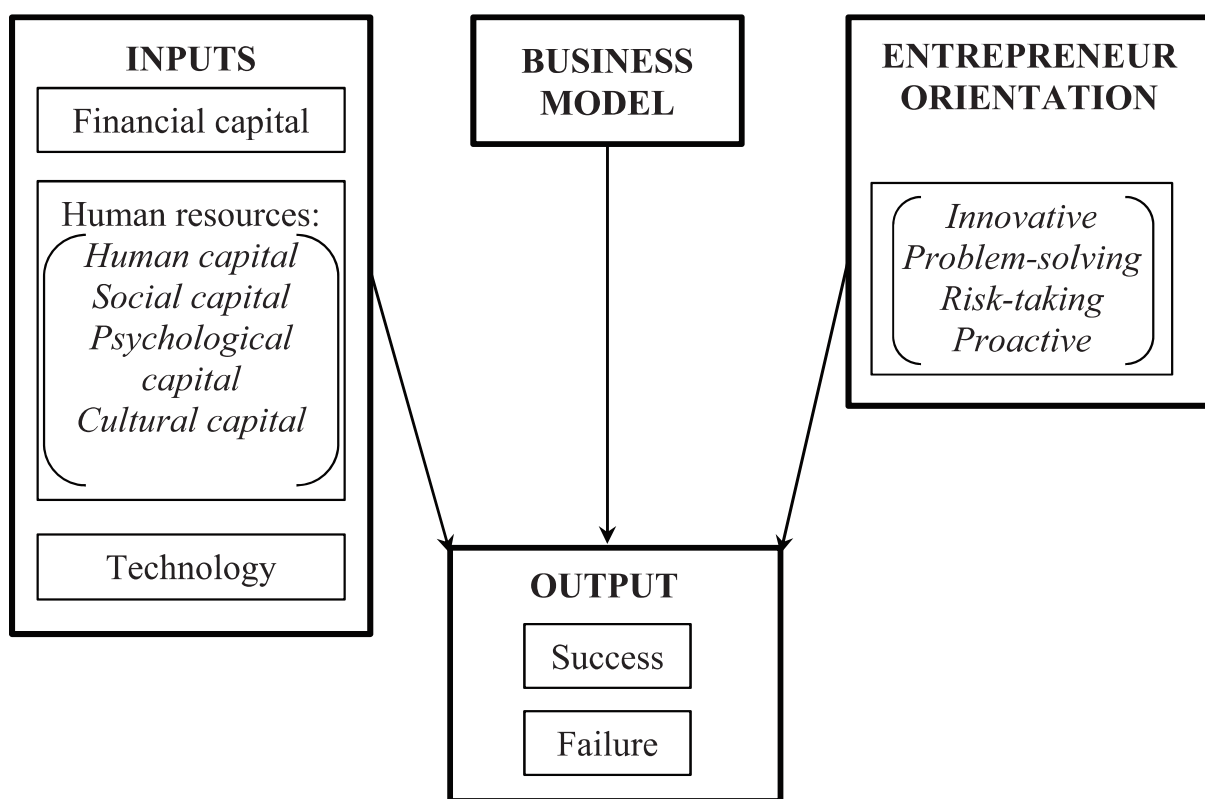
INPUTS

Financial capital

Human resources:
Human capital
Social capital
Psychological capital
Cultural capital

Technology

BUSINESS MODEL

ENTREPRENEUR ORIENTATION

Innovative
Problem-solving
Risk-taking
Proactive

OUTPUT

Success

Failure